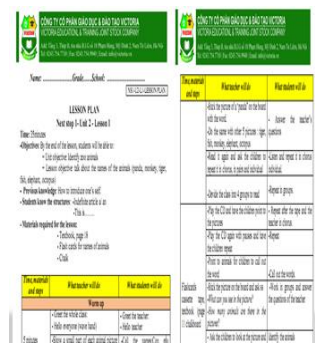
CÔNG TY CỔ PHẦN GIÁO DỤC & ĐÀO TẠO VICTORIA
VICTORIA EDUCATION & TRAINING JOINT STOCK COMPANY
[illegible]

Name: ..................Grade.......School: .........................

NS1-U2-L1 LESSON PLAN

LESSON PLAN
Next step 1- Unit 2 - Lesson 1

Time: 35 minutes
- Objectives: By the end of the lesson, students will be able to:
• Unit objective: Identify zoo animals
• Lesson objective: talk about the names of the animals (panda, monkey, tiger, fish, elephant, octopus)
- Previous knowledge: How to introduce one's self.
- Students know the structure: - Indefinite article a/ an
- This is .........
- Materials required for the lesson:
- Textbook, page 18
- Flash cards for names of animals
- Chalk

| Time, materials and stages | What teacher will do | What student will do |
|---|---|---|
| Warm up | | |
| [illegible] | - Greet the whole class - Hello everyone (wave hand) | - Greet the teacher - Hello teacher |
| | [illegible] | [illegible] |

CÔNG TY CỔ PHẦN GIÁO DỤC & ĐÀO TẠO VICTORIA
VICTORIA EDUCATION & TRAINING JOINT STOCK COMPANY
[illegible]

| Time, materials and stages | What teacher will do | What student will do |
|---|---|---|
| | - Stick the picture of a "panda" on the board with the word. - Do the same with other 5 pictures : tiger, fish, monkey, elephant, octopus | - Answer the teacher's questions |
| | - Read it again and ask the children to repeat it in chorus, in rows and individual | - Listen and repeat it in chorus individual. |
| | - Divide the class into 4 groups to read | - Repeat in groups |
| | - Play the CD and have the children point to the pictures in the book. | - Repeat after the tape and the teacher in chorus. |
| | - Play the CD again with pauses and have the children repeat. | - Repeat |
| | - Point to animals for children to call out the word. | - Call out the words. |
| Flashcards cassette tape, textbook (page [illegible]) | - Stick the picture on the board and ask w - What can you see in the picture? - How many animals are there in the picture? | - Work in groups and answer the questions of the teacher |
| | - Ask the children to look at the picture and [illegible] | Identify the animals |